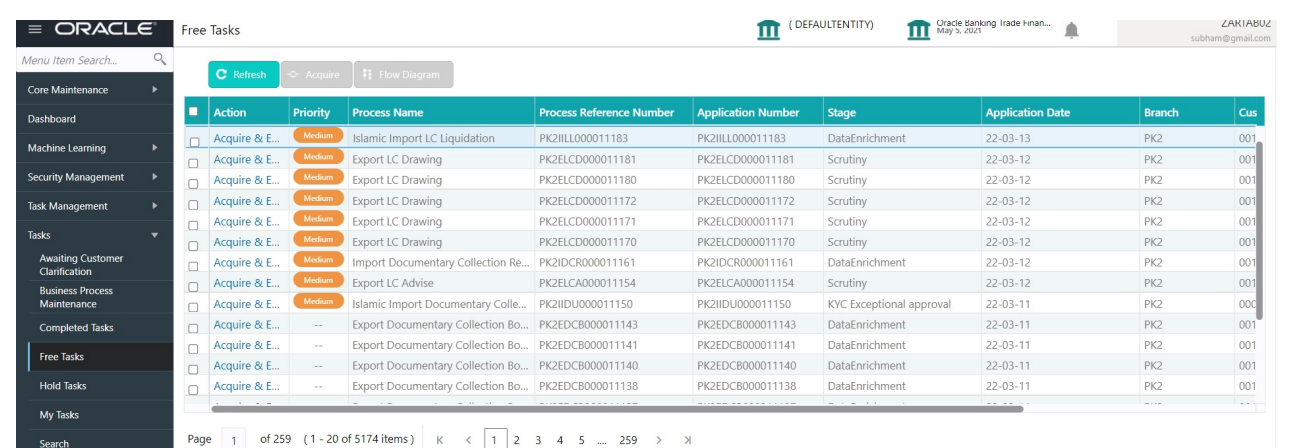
ORACLE

Free Tasks

( DEFAULTENTITY)

Oracle Banking Trade Finan...
May 5, 2021

ZARTAB02
subham@gmail.com

Menu Item Search...

Core Maintenance

Dashboard

Machine Learning

Security Management

Task Management

Tasks

Awaiting Customer Clarification

Business Process Maintenance

Completed Tasks

Free Tasks

Hold Tasks

My Tasks

Search

Refresh | Acquire | Flow Diagram

| Action | Priority | Process Name | Process Reference Number | Application Number | Stage | Application Date | Branch | Cus |
|---|---|---|---|---|---|---|---|---|
| Acquire & E... | Medium | Islamic Import LC Liquidation | PK2IILL000011183 | PK2IILL000011183 | DataEnrichment | 22-03-13 | PK2 | 001 |
| Acquire & E... | Medium | Export LC Drawing | PK2ELCD000011181 | PK2ELCD000011181 | Scrutiny | 22-03-12 | PK2 | 001 |
| Acquire & E... | Medium | Export LC Drawing | PK2ELCD000011180 | PK2ELCD000011180 | Scrutiny | 22-03-12 | PK2 | 001 |
| Acquire & E... | Medium | Export LC Drawing | PK2ELCD000011172 | PK2ELCD000011172 | Scrutiny | 22-03-12 | PK2 | 001 |
| Acquire & E... | Medium | Export LC Drawing | PK2ELCD000011171 | PK2ELCD000011171 | Scrutiny | 22-03-12 | PK2 | 001 |
| Acquire & E... | Medium | Export LC Drawing | PK2ELCD000011170 | PK2ELCD000011170 | Scrutiny | 22-03-12 | PK2 | 001 |
| Acquire & E... | Medium | Import Documentary Collection Re... | PK2IDCR000011161 | PK2IDCR000011161 | DataEnrichment | 22-03-12 | PK2 | 001 |
| Acquire & E... | Medium | Export LC Advise | PK2ELCA000011154 | PK2ELCA000011154 | Scrutiny | 22-03-12 | PK2 | 001 |
| Acquire & E... | Medium | Islamic Import Documentary Colle... | PK2IIDU000011150 | PK2IIDU000011150 | KYC Exceptional approval | 22-03-11 | PK2 | 000 |
| Acquire & E... | -- | Export Documentary Collection Bo... | PK2EDCB000011143 | PK2EDCB000011143 | DataEnrichment | 22-03-11 | PK2 | 001 |
| Acquire & E... | -- | Export Documentary Collection Bo... | PK2EDCB000011141 | PK2EDCB000011141 | DataEnrichment | 22-03-11 | PK2 | 001 |
| Acquire & E... | -- | Export Documentary Collection Bo... | PK2EDCB000011140 | PK2EDCB000011140 | DataEnrichment | 22-03-11 | PK2 | 001 |
| Acquire & E... | -- | Export Documentary Collection Bo... | PK2EDCB000011138 | PK2EDCB000011138 | DataEnrichment | 22-03-11 | PK2 | 001 |

Page 1 of 259 ( 1 - 20 of 5174 items ) K < 1 2 3 4 5 ... 259 > >I